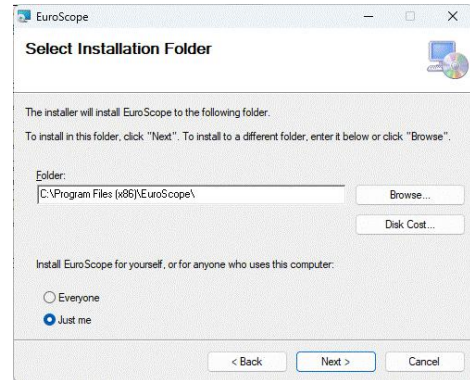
EuroScope

Select Installation Folder

The installer will install EuroScope to the following folder.

To install in this folder, click "Next". To install to a different folder, enter it below or click "Browse".

Folder:

C:\Program Files (x86)\EuroScope\

Browse...

Disk Cost...

Install EuroScope for yourself, or for anyone who uses this computer:

Everyone

Just me

< Back

Next >

Cancel